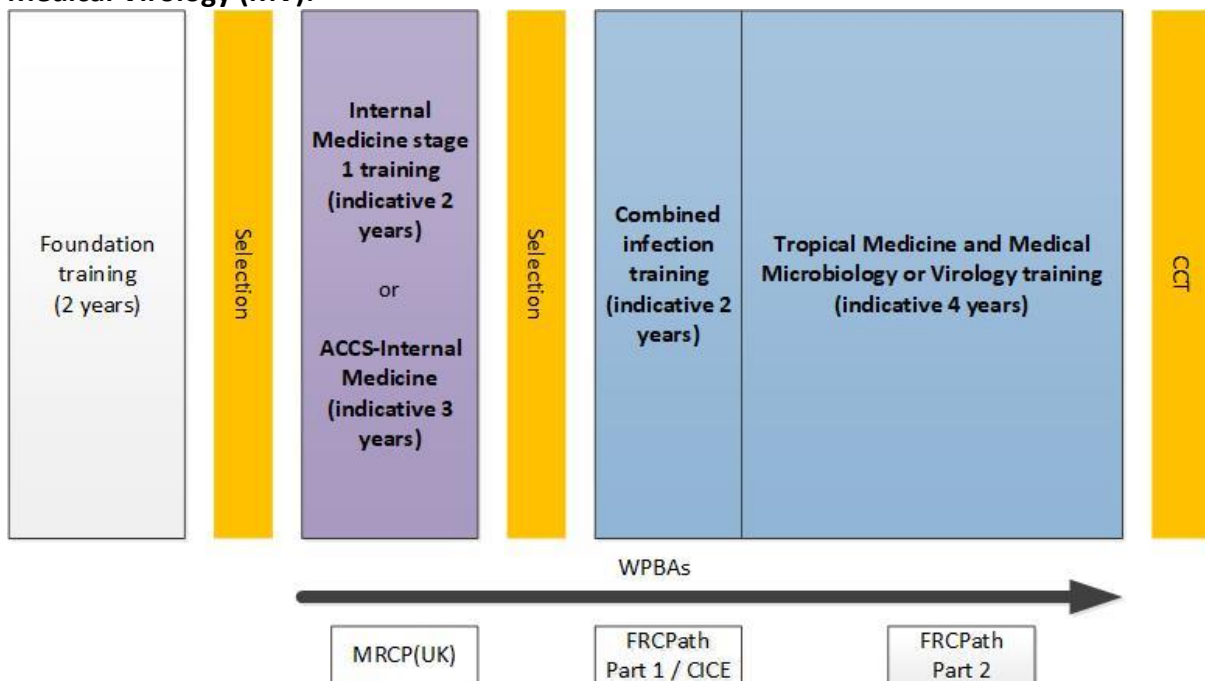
Medical Virology (MV).

Foundation training (2 years)

Selection

Internal Medicine stage 1 training (indicative 2 years)

or

ACCS-Internal Medicine (indicative 3 years)

Selection

Combined infection training (indicative 2 years)

Tropical Medicine and Medical Microbiology or Virology training (indicative 4 years)

CCT

WPBAs

MRCP(UK)

FRCPath Part 1 / CICE

FRCPath Part 2